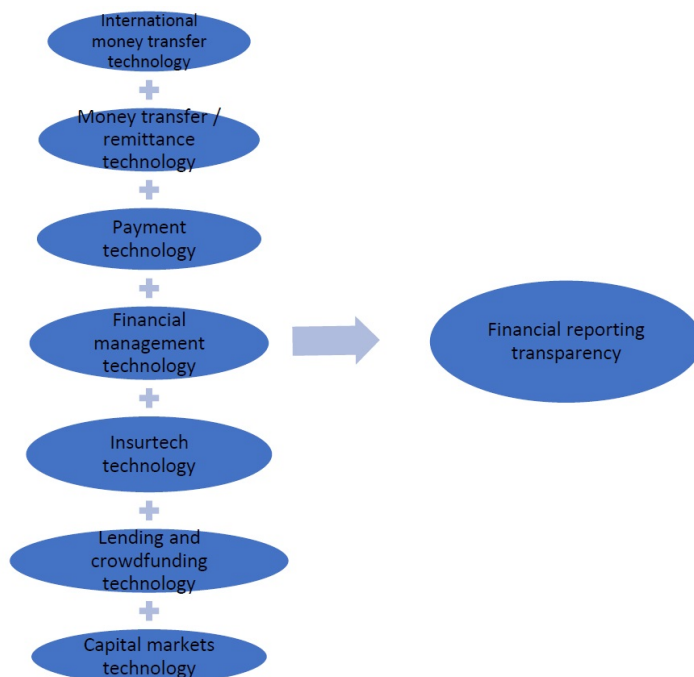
International money transfer technology

+

Money transfer / remittance technology

+

Payment technology

+

Financial management technology

+

Insurtech technology

+

Lending and crowdfunding technology

+

Capital markets technology

Financial reporting transparency